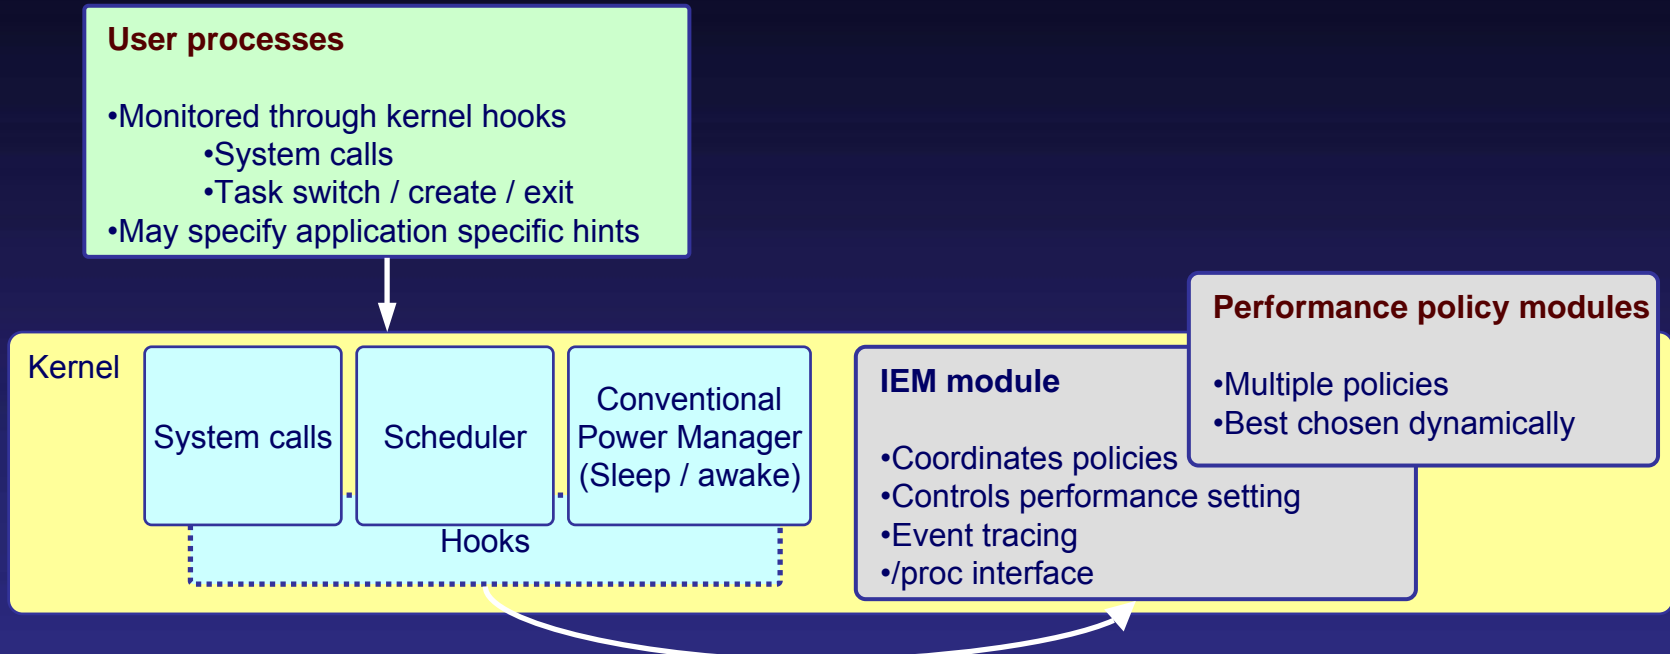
User processes

•Monitored through kernel hooks
•System calls
•Task switch / create / exit
•May specify application specific hints

Kernel

System calls

Scheduler

Conventional Power Manager (Sleep / awake)

Hooks

IEM module

•Coordinates policies
•Controls performance setting
•Event tracing
•/proc interface

Performance policy modules

•Multiple policies
•Best chosen dynamically